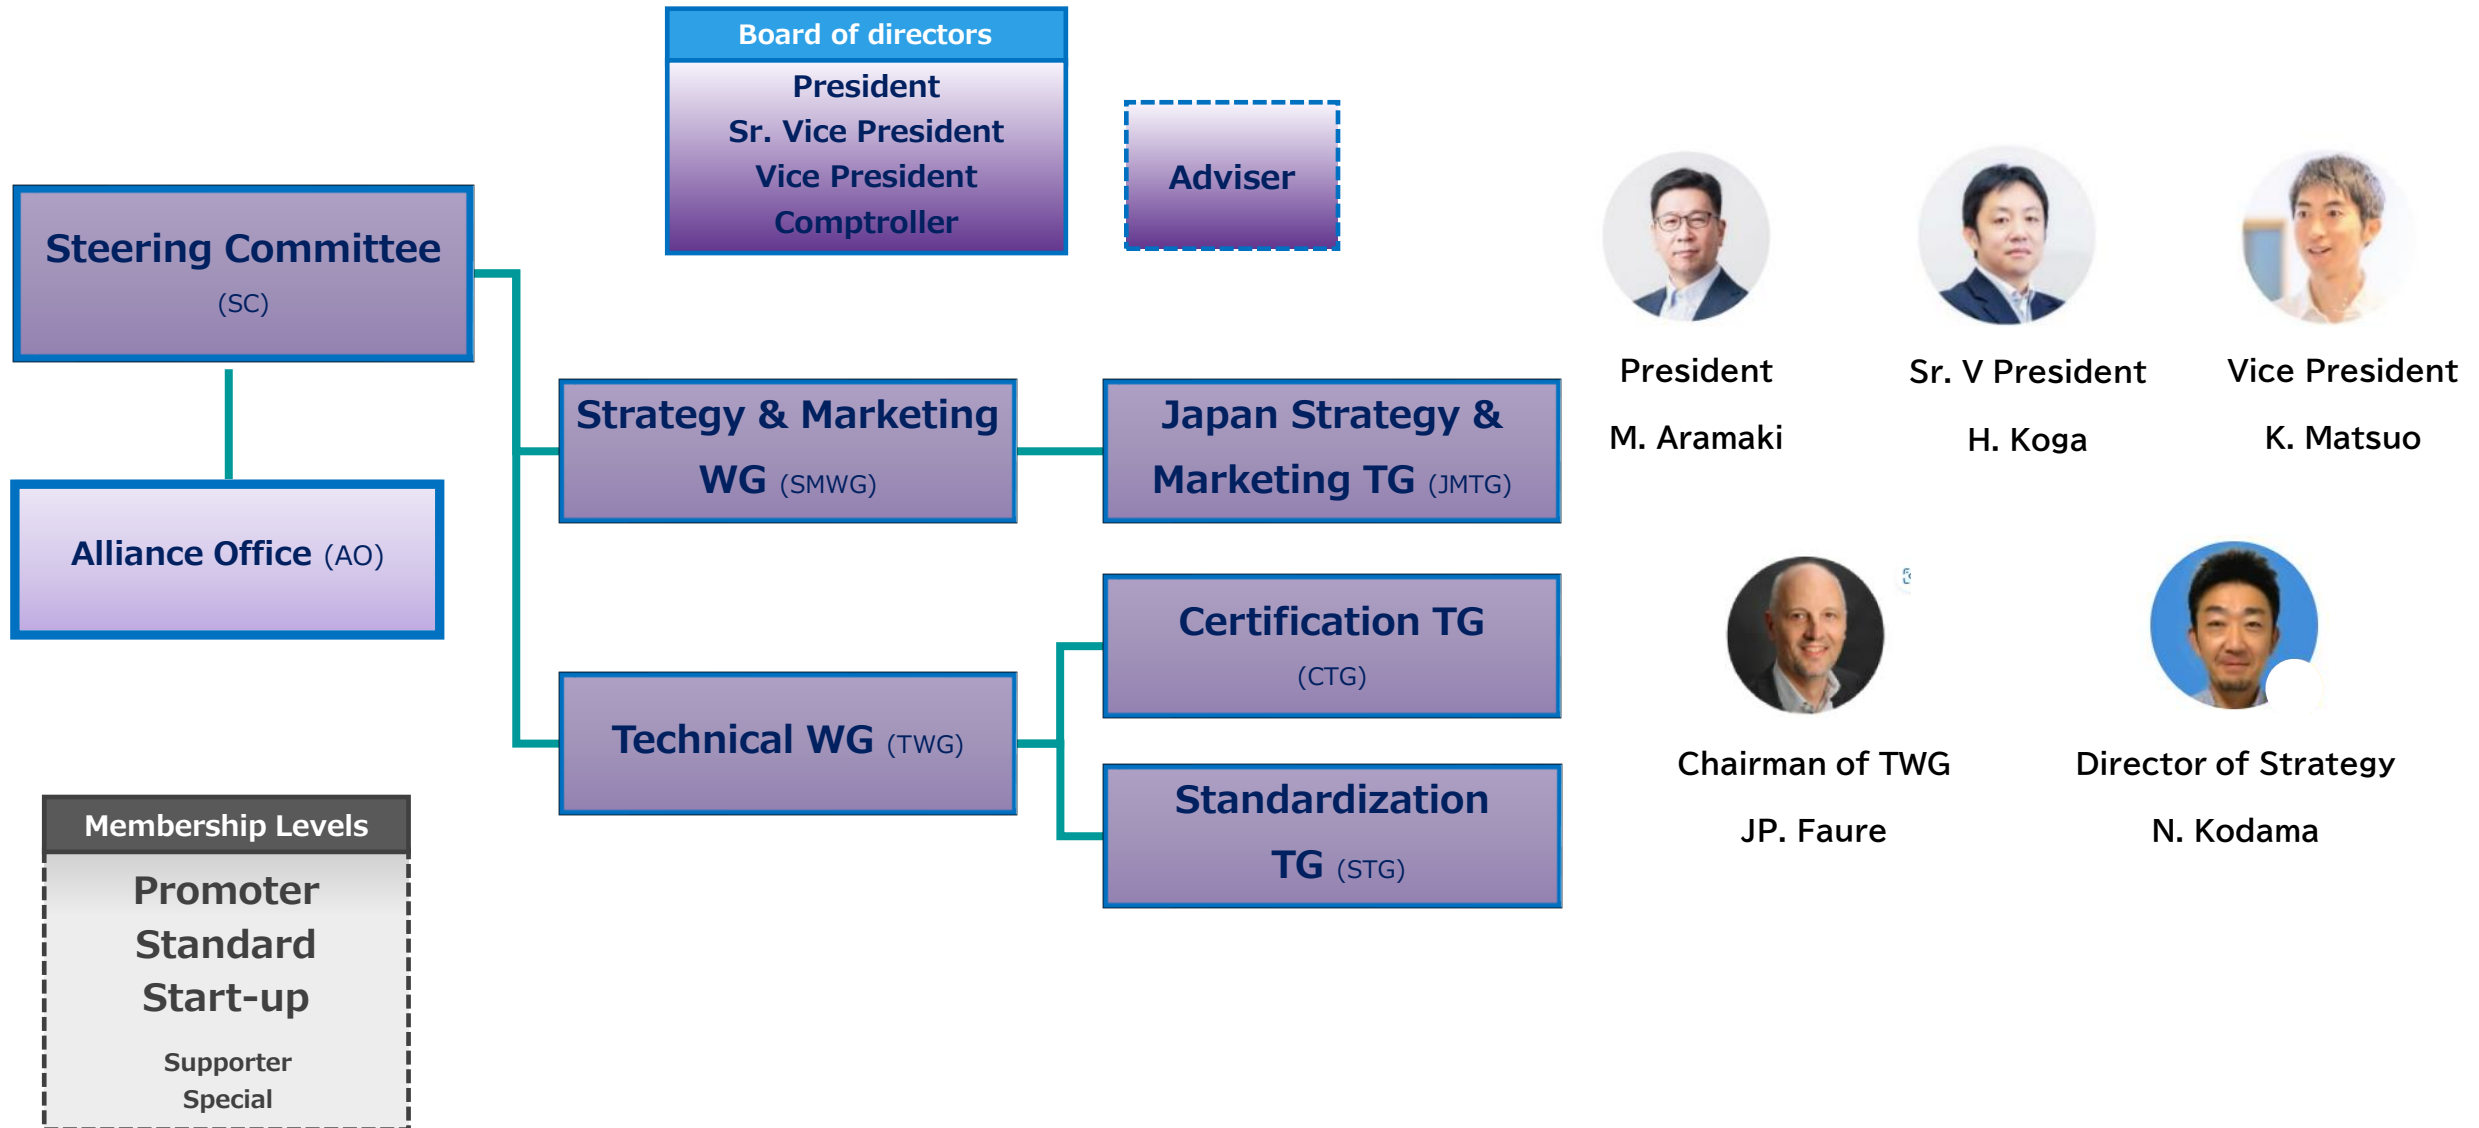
Board of directors
President
Sr. Vice President
Vice President
Comptroller

Adviser

Steering Committee (SC)

Alliance Office (AO)

Strategy & Marketing WG (SMWG)

Japan Strategy & Marketing TG (JMTG)

Technical WG (TWG)

Certification TG (CTG)

Standardization TG (STG)

Membership Levels
Promoter
Standard
Start-up
Supporter
Special

President
M. Aramaki

Sr. V President
H. Koga

Vice President
K. Matsuo

Chairman of TWG
JP. Faure

Director of Strategy
N. Kodama